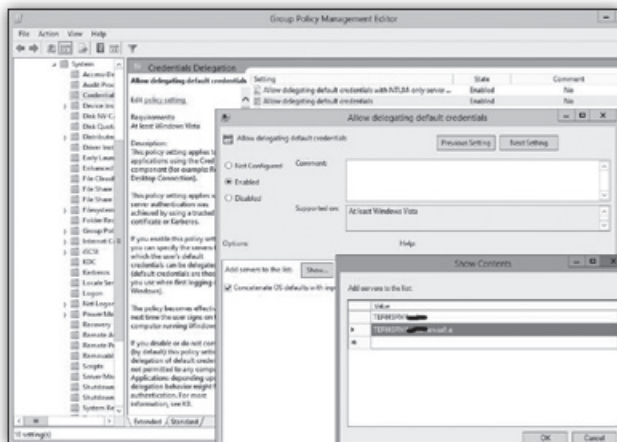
Group Policy Management Editor

File Action View Help

System
Access-De
Audit Proc
Credential
Device Ins
Disk NV C
Disk Quot
Distribute
Driver Inst
Early Laun
Enhanced
File Classi
File Share
File Share
Filesystem
Folder Red
Group Pol
Internet C
iSCSI
KDC
Kerberos
Locale Ser
Logon
Net Logon
Power Ma
Recovery
Remote A
Remote Pr
Removabl
Scripts
Server Ma
Shutdown
Shutdown
System Re

Credentials Delegation

Allow delegating default credentials

Edit policy setting.

Requirements:
At least Windows Vista

Description:
This policy setting applies to applications using the Cred component (for example R Desktop Connection).

This policy setting applies w server authentication was achieved by using a trusted certificate or Kerberos.

If you enable this policy set you can specify the servers which the user's default credentials can be delegate (default credentials are thos you use when first logging Windows).

The policy becomes effectiv next time the user signs on computer running Window

If you disable or do not con (by default) this policy setti delegation of default crede not permitted to any compu Applications depending up delegation behavior might authentication. For more information, see KB.

Extended / Standard /

10 setting(s)

| Setting | State | Comment |
|---|---|---|
| Allow delegating default credentials with NTLM-only server ... | Enabled | No |
| Allow delegating default credentials | Enabled | No |

Allow delegating default credentials

Allow delegating default credentials

Previous Setting Next Setting

Not Configured
Enabled
Disabled

Comment:

Supported on: At least Windows Vista

Options: Help:

Add servers to the list: Show...

Concatenate OS defaults with inp

Show Contents

Add servers to the list:

| Value |
|---|
| TERMSRV/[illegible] |
| TERMSRV/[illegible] |
| |

OK Cancel